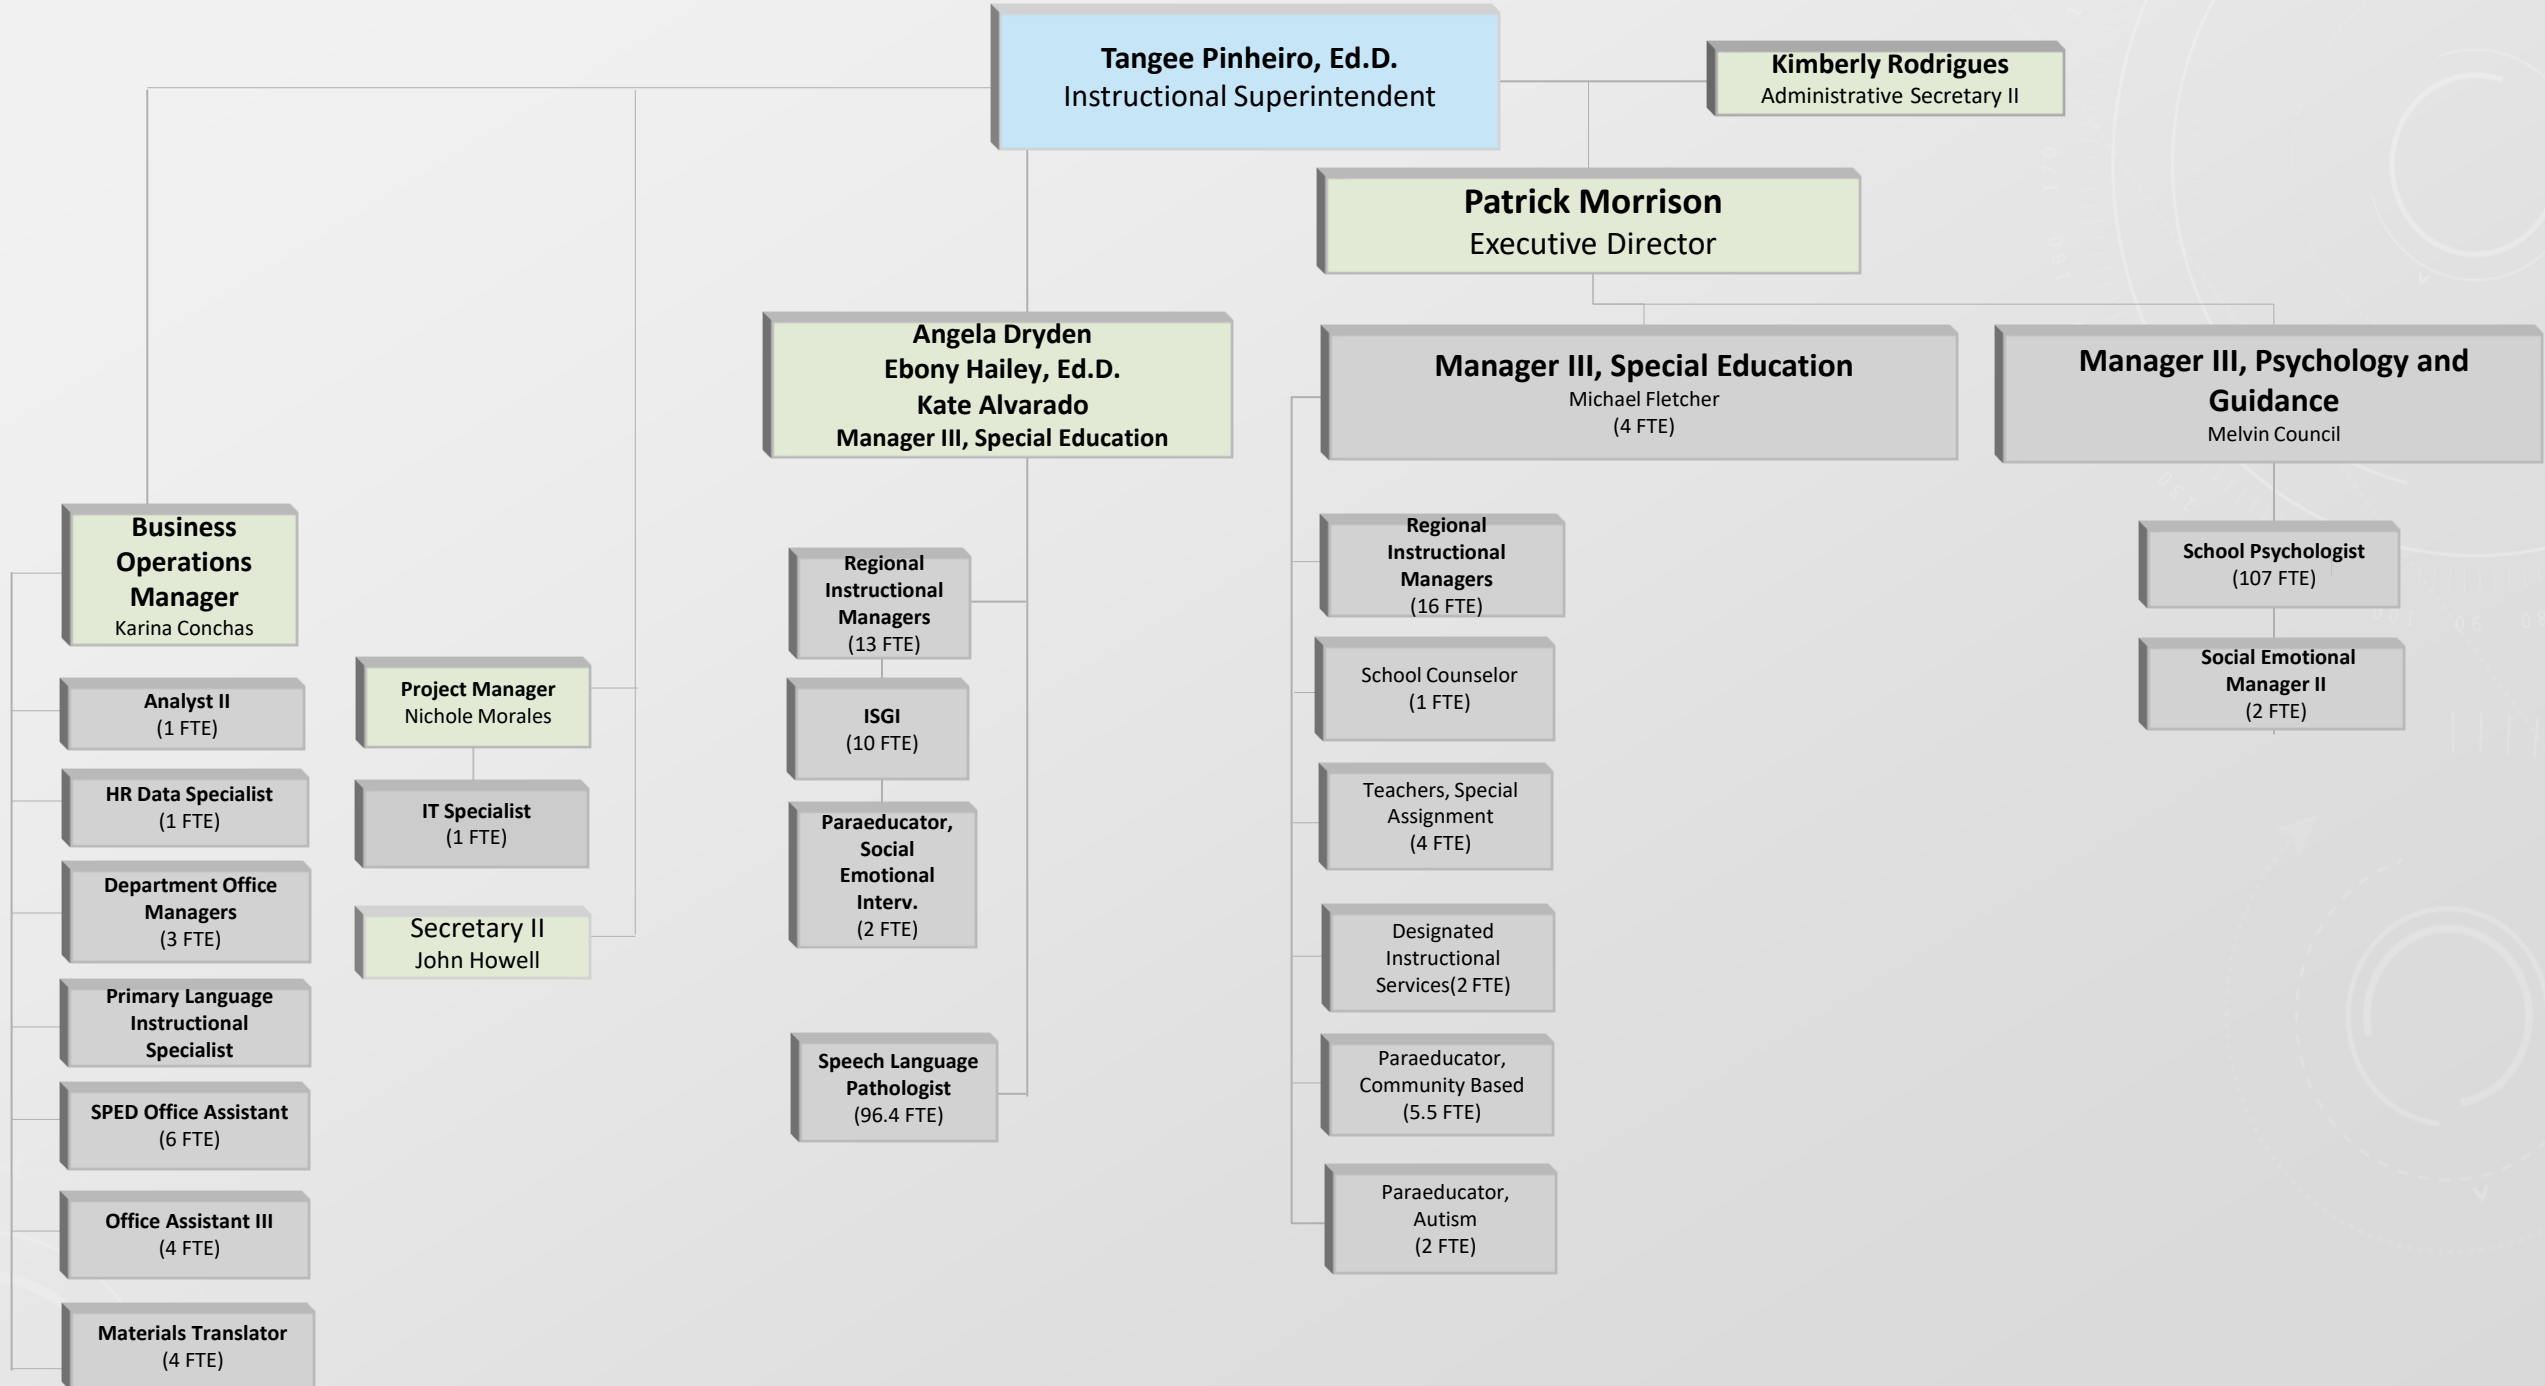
Tangee Pinheiro, Ed.D.
Instructional Superintendent

Kimberly Rodrigues
Administrative Secretary II

Patrick Morrison
Executive Director

Angela Dryden
Ebony Hailey, Ed.D.
Kate Alvarado
Manager III, Special Education

Manager III, Special Education
Michael Fletcher
(4 FTE)

Manager III, Psychology and Guidance
Melvin Council

Business Operations Manager
Karina Conchas

Analyst II
(1 FTE)

HR Data Specialist
(1 FTE)

Department Office Managers
(3 FTE)

Primary Language Instructional Specialist

SPED Office Assistant
(6 FTE)

Office Assistant III
(4 FTE)

Materials Translator
(4 FTE)

Project Manager
Nichole Morales

IT Specialist
(1 FTE)

Secretary II
John Howell

Regional Instructional Managers
(13 FTE)

ISGI
(10 FTE)

Paraeducator, Social Emotional Interv.
(2 FTE)

Speech Language Pathologist
(96.4 FTE)

Regional Instructional Managers
(16 FTE)

School Counselor
(1 FTE)

Teachers, Special Assignment
(4 FTE)

Designated Instructional Services(2 FTE)

Paraeducator, Community Based
(5.5 FTE)

Paraeducator, Autism
(2 FTE)

School Psychologist
(107 FTE)

Social Emotional Manager II
(2 FTE)